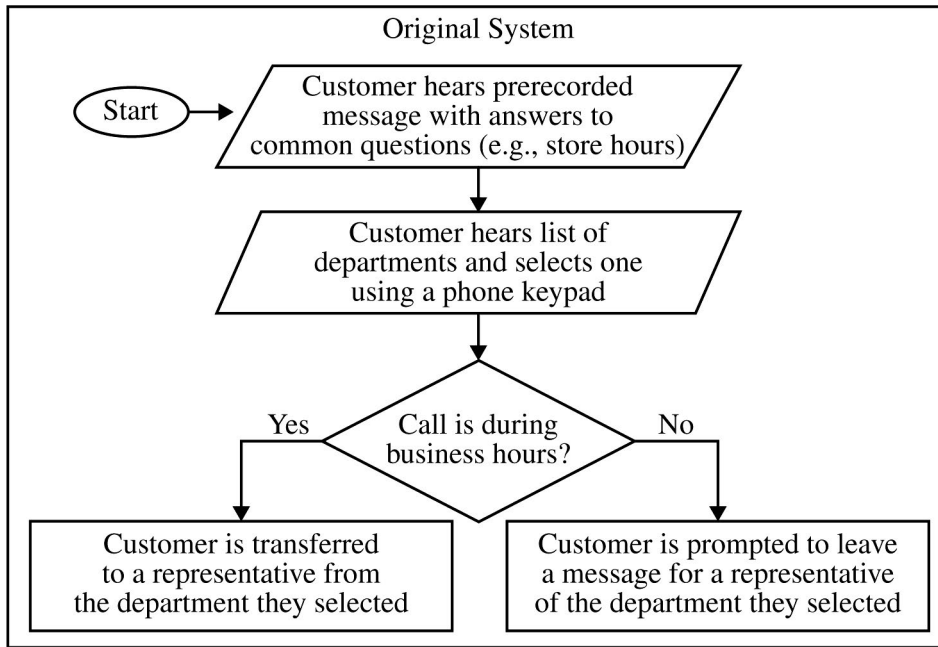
Original System

Start

Customer hears prerecorded message with answers to common questions (e.g., store hours)

Customer hears list of departments and selects one using a phone keypad

Call is during business hours?

Yes

No

Customer is transferred to a representative from the department they selected

Customer is prompted to leave a message for a representative of the department they selected